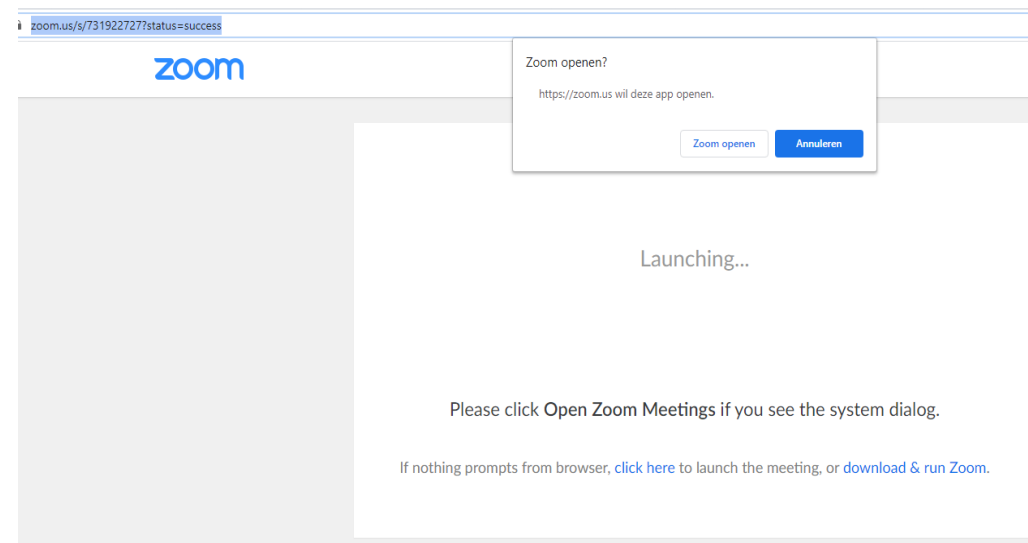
zoom.us/s/731922727?status=success

zoom

Zoom openen?

https://zoom.us wil deze app openen.

Zoom openen

Annuleren

Launching...

Please click Open Zoom Meetings if you see the system dialog.

If nothing prompts from browser, click here to launch the meeting, or download & run Zoom.